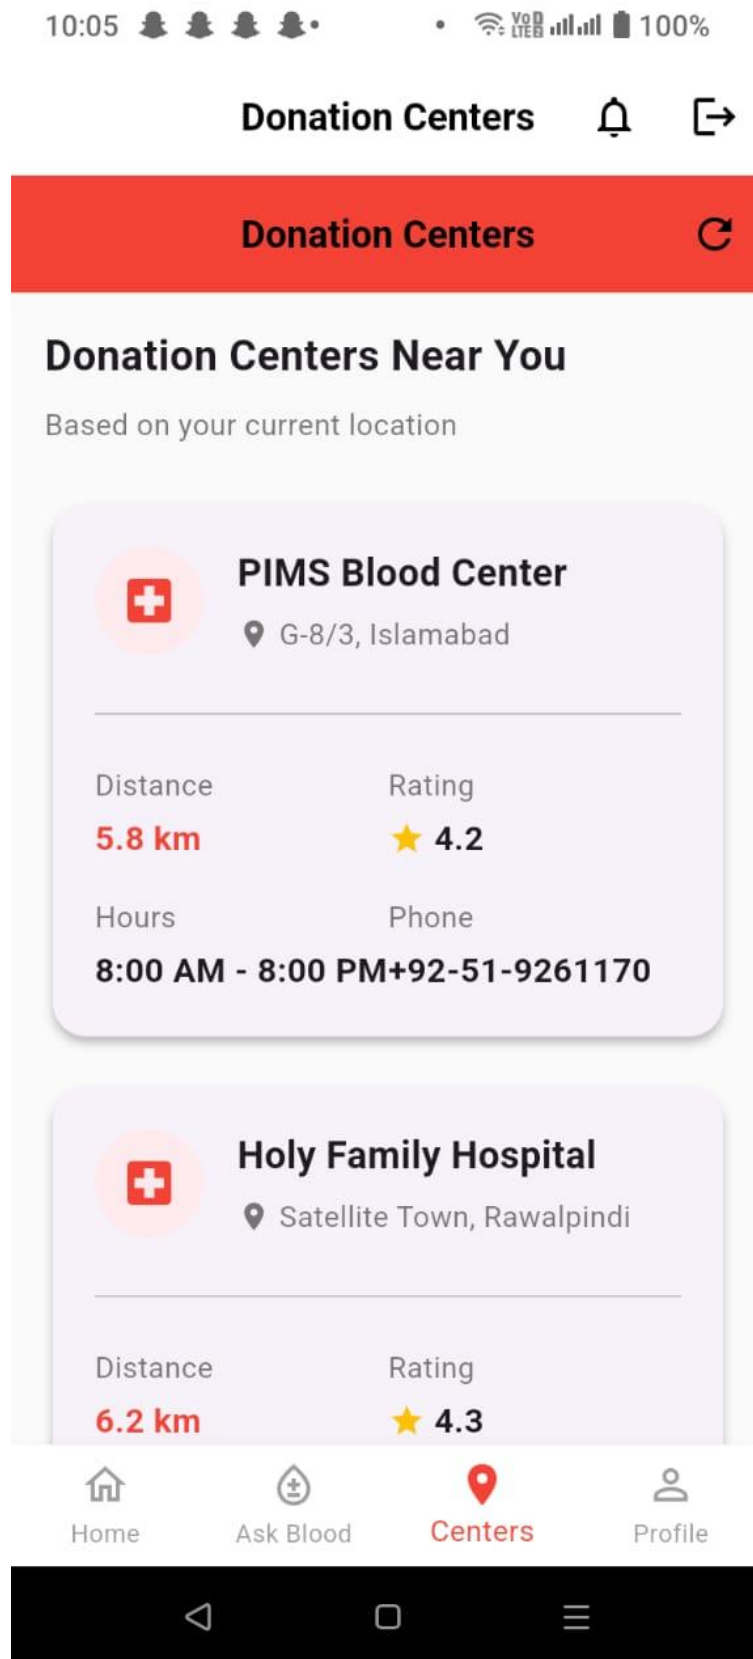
10:05 100%

Donation Centers

Donation Centers

Donation Centers Near You

Based on your current location

PIMS Blood Center

G-8/3, Islamabad

Distance
5.8 km

Rating
4.2

Hours
8:00 AM - 8:00 PM

Phone
+92-51-9261170

Holy Family Hospital

Satellite Town, Rawalpindi

Distance
6.2 km

Rating
4.3

Home
Ask Blood
Centers
Profile